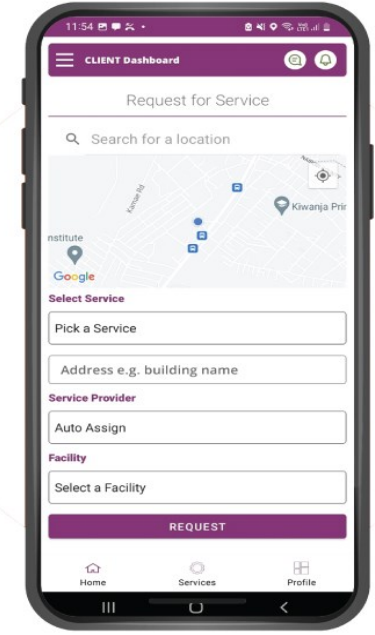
11:54

CLIENT Dashboard

Request for Service

Search for a location

Kahawa Rd

Kiwanja Pri

Institute

Google

Select Service

Pick a Service

Address e.g. building name

Service Provider

Auto Assign

Facility

Select a Facility

REQUEST

Home

Services

Profile